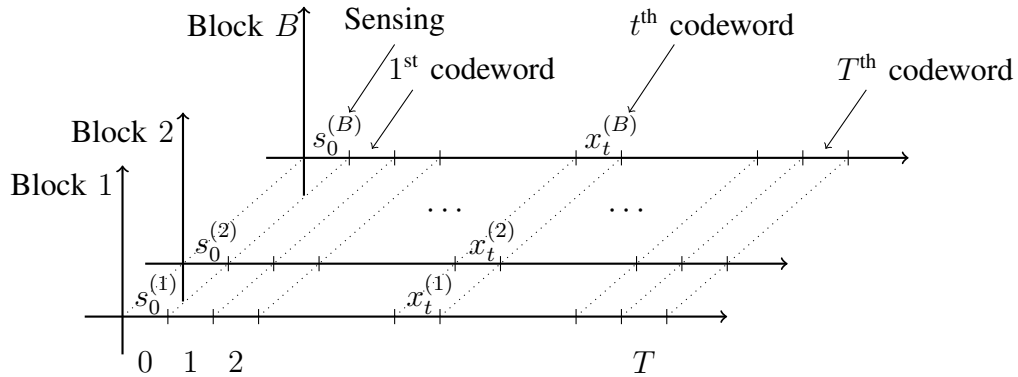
Block $B$

Sensing

$1^{\text{st}}$ codeword

$t^{\text{th}}$ codeword

$T^{\text{th}}$ codeword

Block 2

Block 1

$s_0^{(B)}$

$x_t^{(B)}$

$\cdots$

$\cdots$

$s_0^{(2)}$

$x_t^{(2)}$

$s_0^{(1)}$

$x_t^{(1)}$

0 1 2

$T$